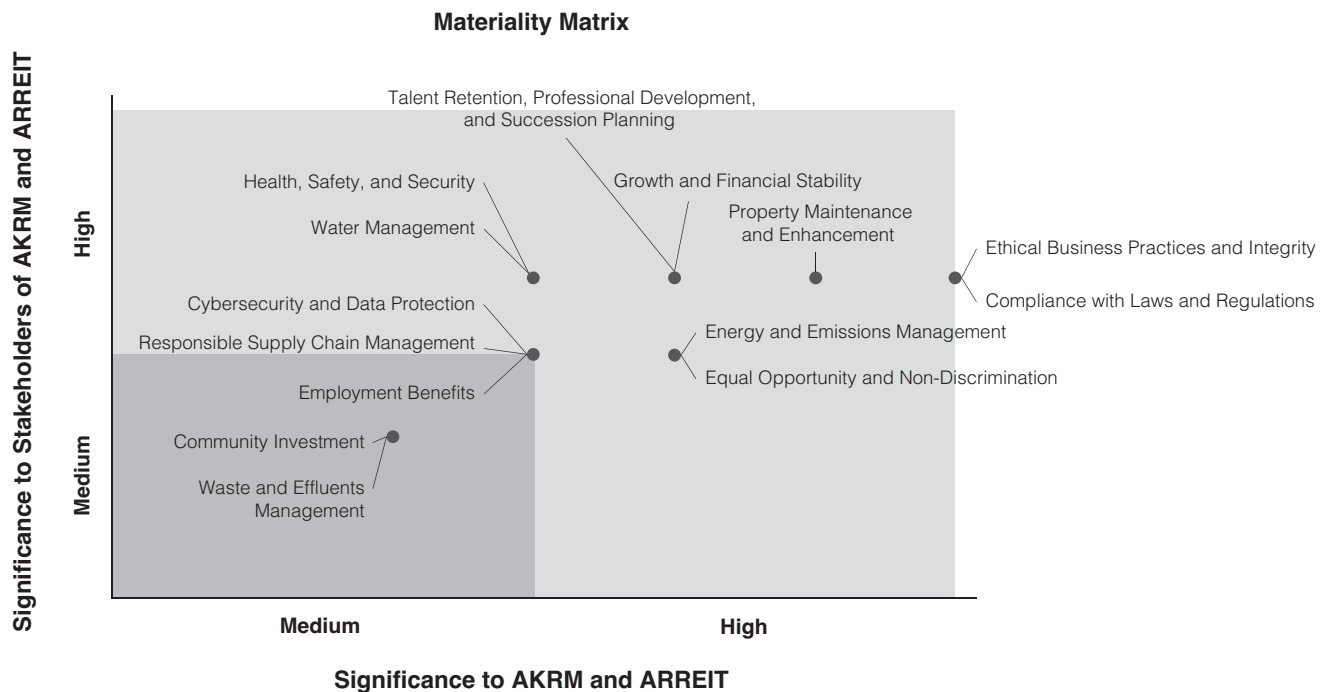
Materiality Matrix

Significance to Stakeholders of AKRM and ARREIT

High

Medium

Talent Retention, Professional Development, and Succession Planning

Health, Safety, and Security

Growth and Financial Stability

Property Maintenance and Enhancement

Water Management

Ethical Business Practices and Integrity

Compliance with Laws and Regulations

Cybersecurity and Data Protection

Responsible Supply Chain Management

Energy and Emissions Management

Equal Opportunity and Non-Discrimination

Employment Benefits

Community Investment

Waste and Effluents Management

Medium

High

Significance to AKRM and ARREIT